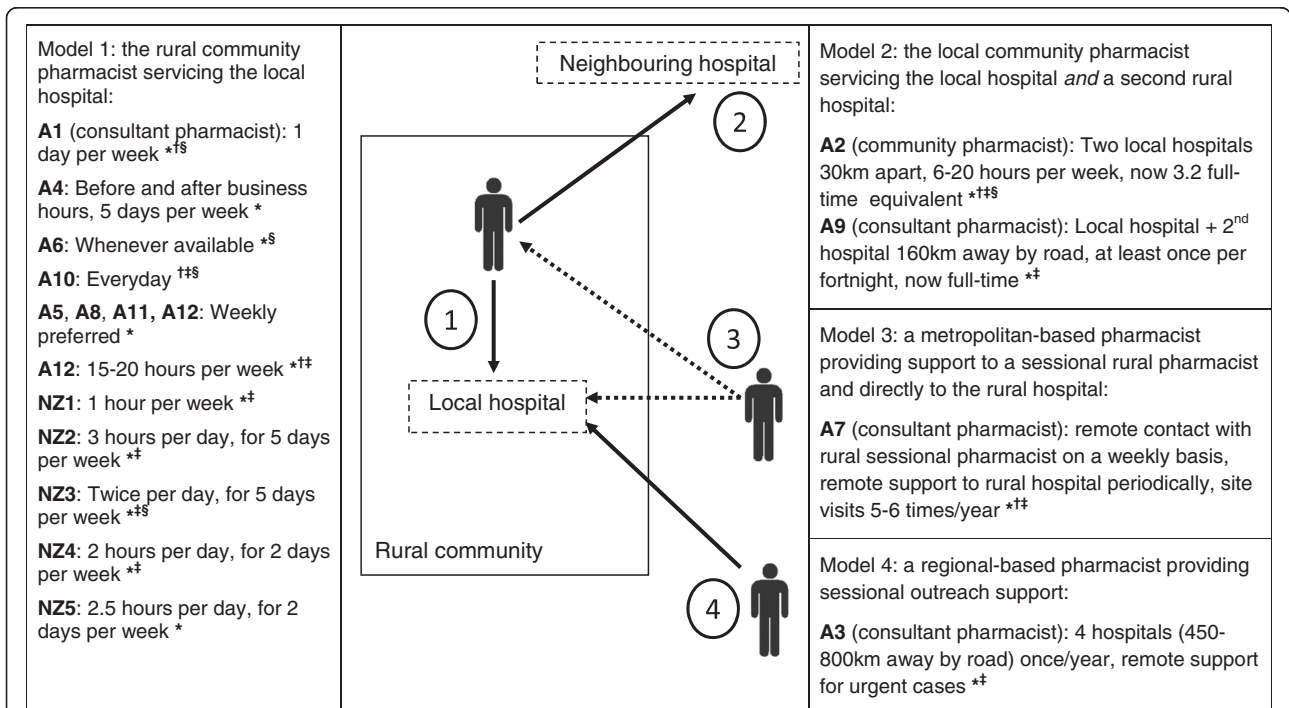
Model 1: the rural community pharmacist servicing the local hospital:

**A1** (consultant pharmacist): 1 day per week $^{*†§}$

**A4**: Before and after business hours, 5 days per week **\***

**A6**: Whenever available $^{*§}$

**A10**: Everyday $^{†‡§}$

**A5**, **A8**, **A11, A12**: Weekly preferred **\***

**A12**: 15-20 hours per week $^{*†‡}$

**NZ1**: 1 hour per week $^{*‡}$

**NZ2**: 3 hours per day, for 5 days per week $^{*‡}$

**NZ3**: Twice per day, for 5 days per week $^{*‡§}$

**NZ4**: 2 hours per day, for 2 days per week $^{*‡}$

**NZ5**: 2.5 hours per day, for 2 days per week **\***

Neighbouring hospital

2

1

3

Local hospital

Rural community

4

Model 2: the local community pharmacist servicing the local hospital *and* a second rural hospital:

**A2** (community pharmacist): Two local hospitals 30km apart, 6-20 hours per week, now 3.2 full-time equivalent $^{*†‡§}$

**A9** (consultant pharmacist): Local hospital + 2$^{nd}$ hospital 160km away by road, at least once per fortnight, now full-time $^{*‡}$

Model 3: a metropolitan-based pharmacist providing support to a sessional rural pharmacist and directly to the rural hospital:

**A7** (consultant pharmacist): remote contact with rural sessional pharmacist on a weekly basis, remote support to rural hospital periodically, site visits 5-6 times/year $^{*†‡}$

Model 4: a regional-based pharmacist providing sessional outreach support:

**A3** (consultant pharmacist): 4 hospitals (450-800km away by road) once/year, remote support for urgent cases $^{*‡}$